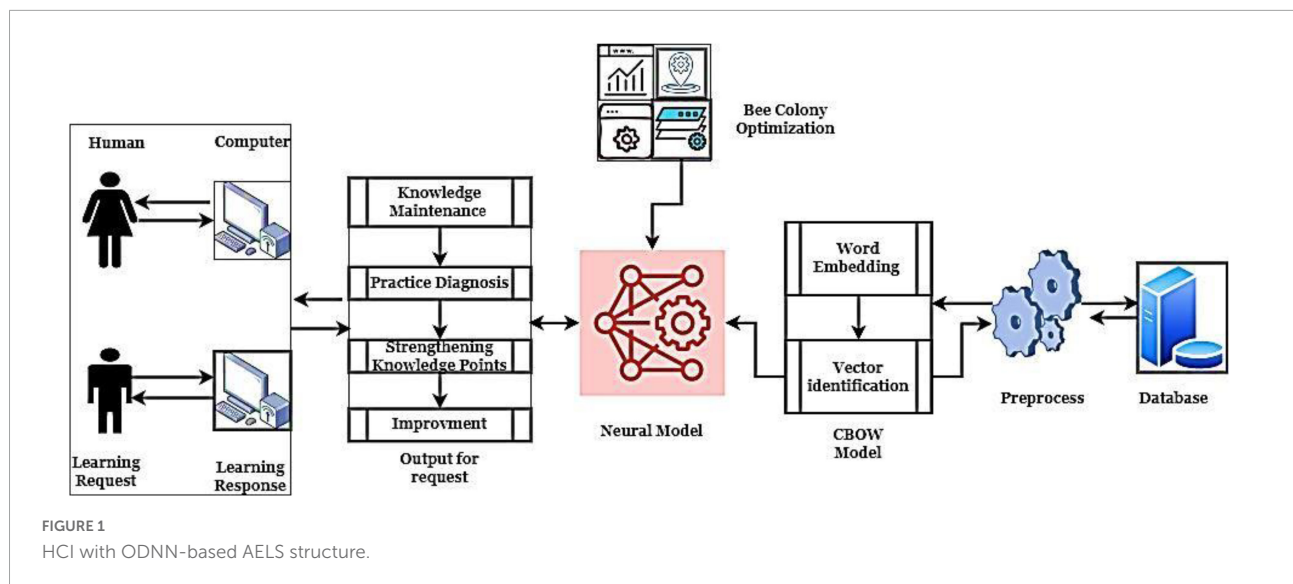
Bee Colony Optimization

Human

Computer

Learning Request

Learning Response

Knowledge Maintenance

Practice Diagnosis

Strengthening Knowledge Points

Improvment

Output for request

Neural Model

Word Embedding

Vector identification

CBOW Model

Preprocess

Database

FIGURE 1
HCI with ODNN-based AELS structure.